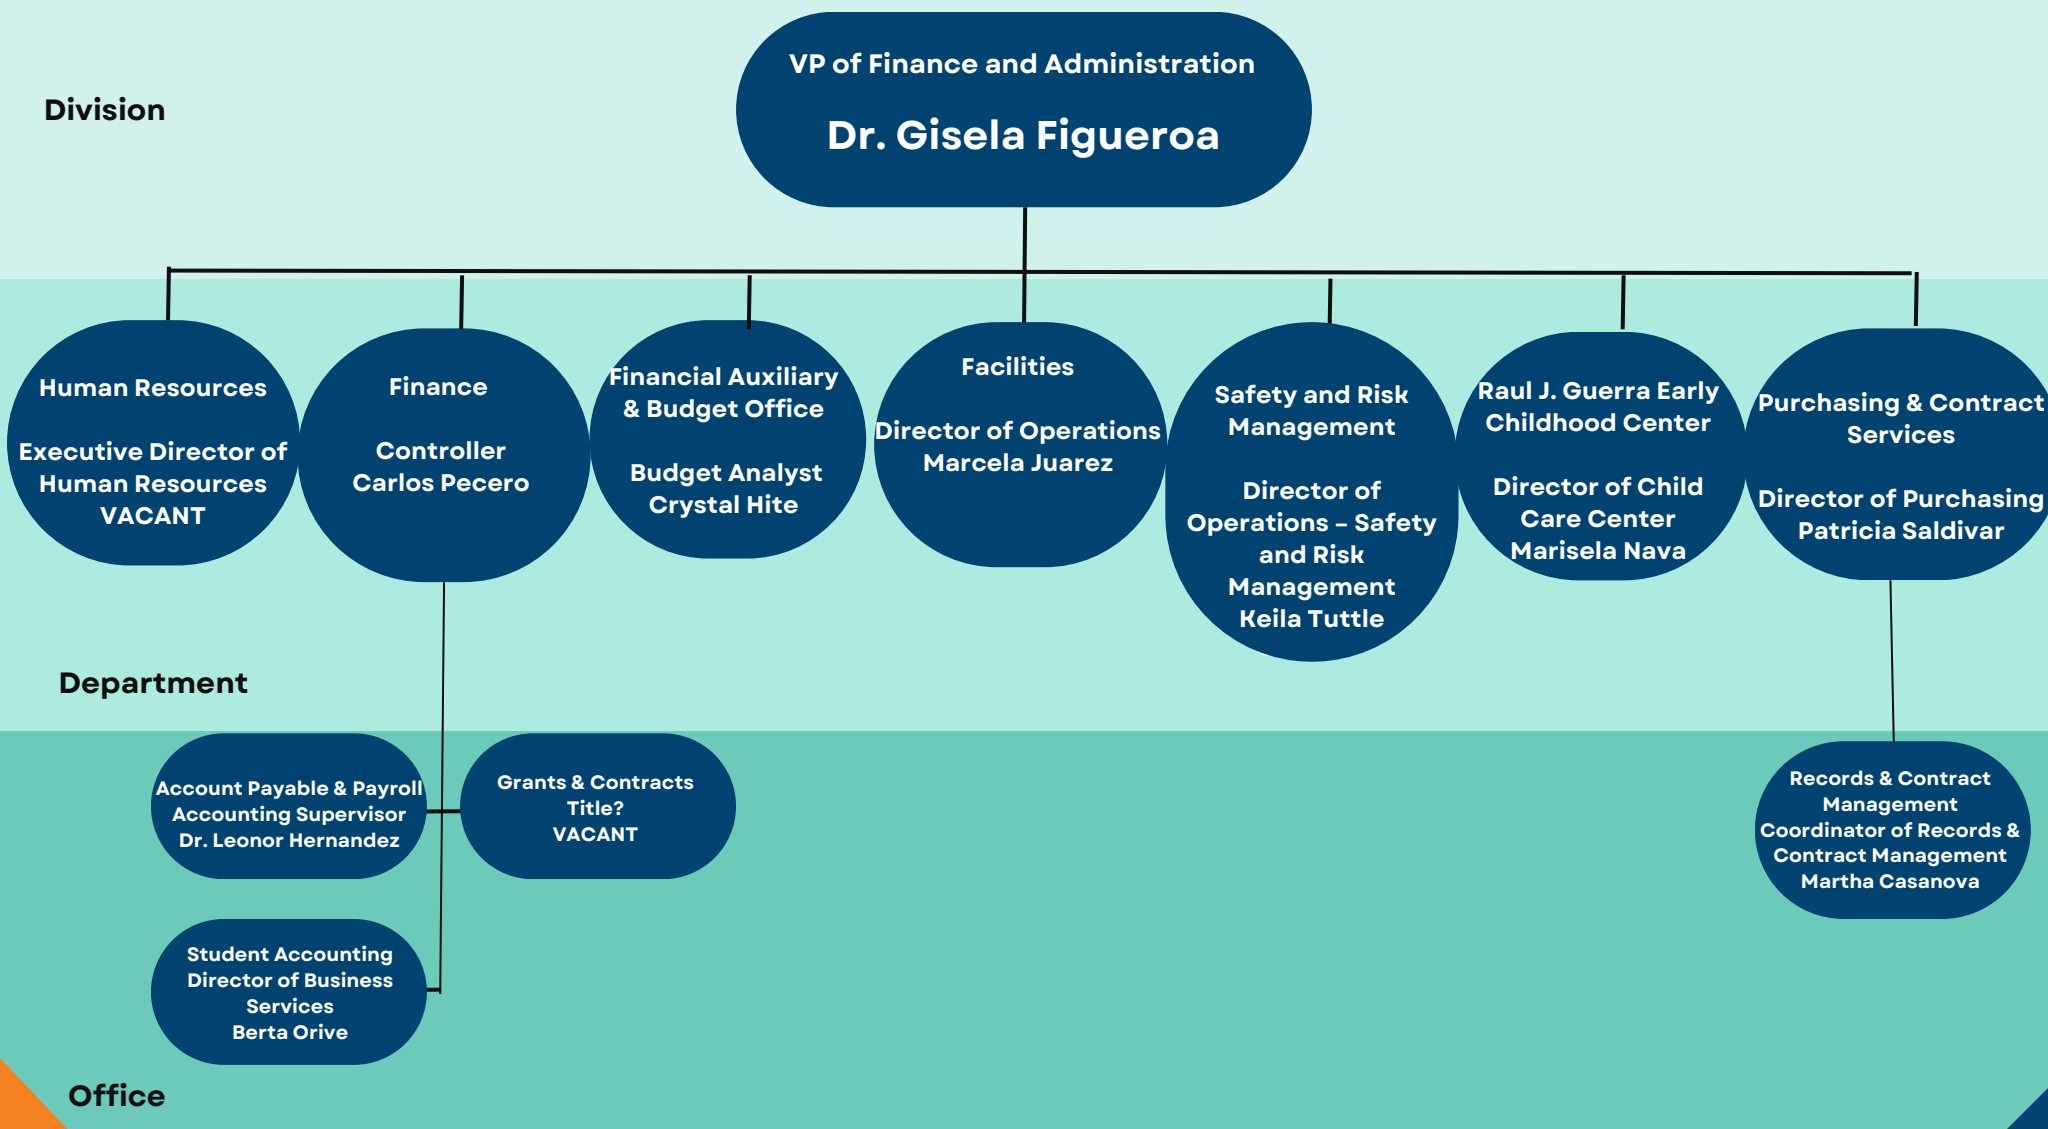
Division

VP of Finance and Administration

Dr. Gisela Figueroa

Human Resources

Executive Director of Human Resources VACANT

Finance

Controller Carlos Pecero

Financial Auxiliary & Budget Office

Budget Analyst Crystal Hite

Facilities

Director of Operations Marcela Juarez

Safety and Risk Management

Director of Operations – Safety and Risk Management Keila Tuttle

Raul J. Guerra Early Childhood Center

Director of Child Care Center Marisela Nava

Purchasing & Contract Services

Director of Purchasing Patricia Saldivar

Department

Account Payable & Payroll Accounting Supervisor Dr. Leonor Hernandez

Grants & Contracts Title? VACANT

Records & Contract Management Coordinator of Records & Contract Management Martha Casanova

Student Accounting Director of Business Services Berta Orive

Office